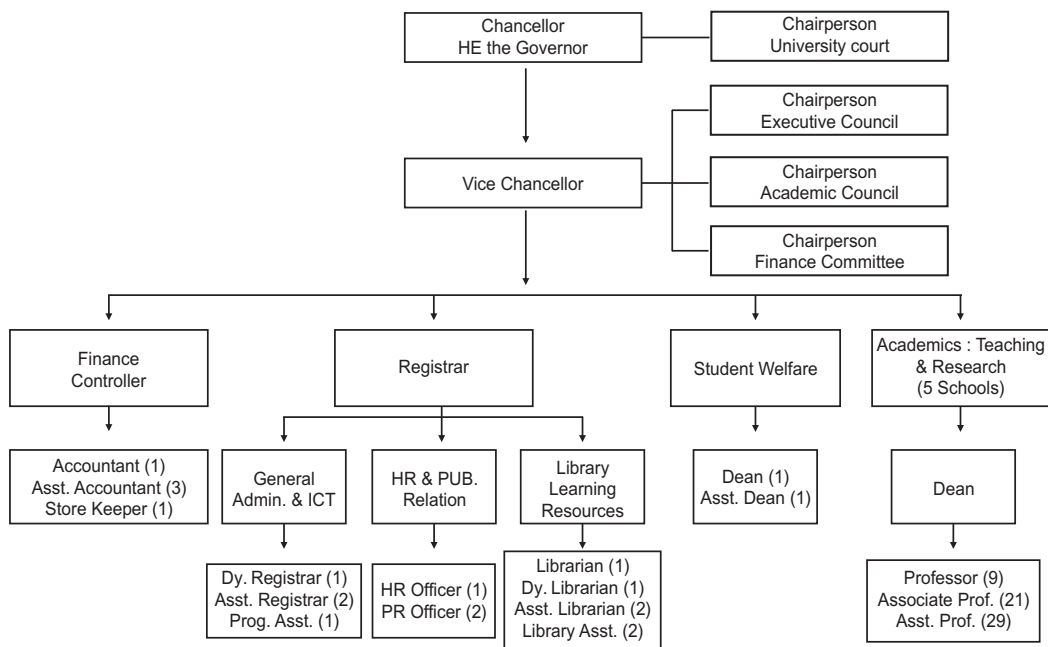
Chancellor
HE the Governor

Chairperson
University court

Chairperson
Executive Council

Vice Chancellor

Chairperson
Academic Council

Chairperson
Finance Committee

Finance Controller

Registrar

Student Welfare

Academics : Teaching & Research (5 Schools)

Accountant (1)
Asst. Accountant (3)
Store Keeper (1)

General Admin. & ICT

HR & PUB. Relation

Library Learning Resources

Dean (1)
Asst. Dean (1)

Dean

Dy. Registrar (1)
Asst. Registrar (2)
Prog. Asst. (1)

HR Officer (1)
PR Officer (2)

Librarian (1)
Dy. Librarian (1)
Asst. Librarian (2)
Library Asst. (2)

Professor (9)
Associate Prof. (21)
Asst. Prof. (29)